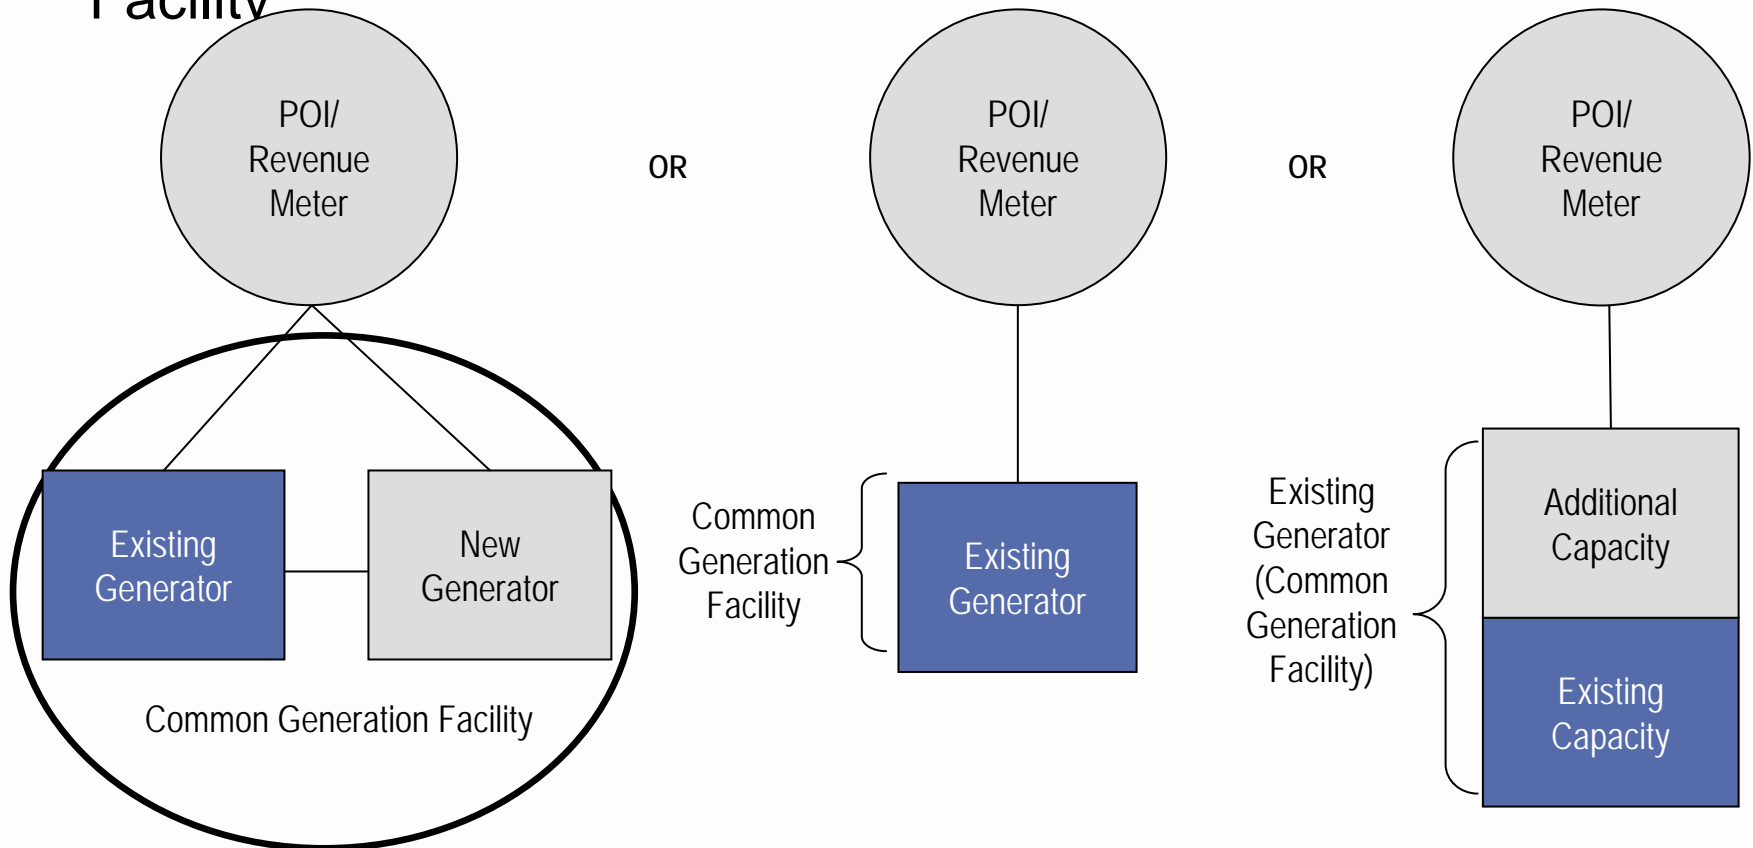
Facility

POI/ Revenue Meter

Existing Generator

New Generator

Common Generation Facility

OR

POI/ Revenue Meter

Common Generation Facility

Existing Generator

OR

POI/ Revenue Meter

Existing Generator (Common Generation Facility)

Additional Capacity

Existing Capacity